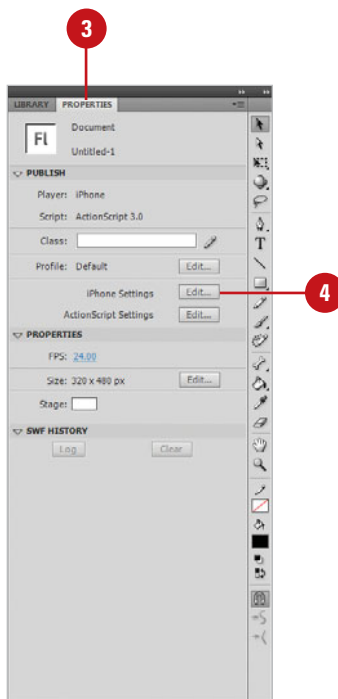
3

LIBRARY PROPERTIES

Fl

Document

Untitled-1

PUBLISH

Player: iPhone

Script: ActionScript 3.0

Class:

Profile: Default Edit...

iPhone Settings Edit...

4

ActionScript Settings Edit...

PROPERTIES

FPS: 24.00

Size: 320 x 480 px Edit...

Stage:

SWF HISTORY

Log Clear

T